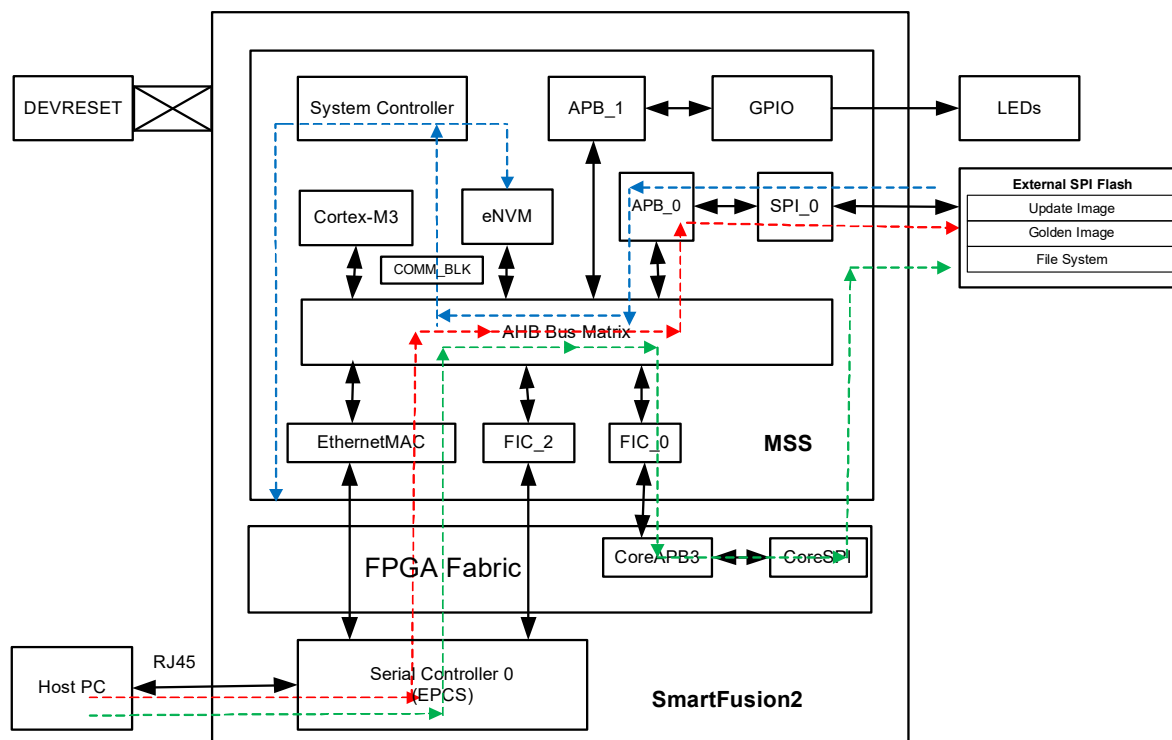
DEVRESET

System Controller

APB_1

GPIO

LEDs

Cortex-M3

eNVM

APB_0

SPI_0

External SPI Flash

Update Image

Golden Image

File System

COMM_BLK

AHB Bus Matrix

EthernetMAC

FIC_2

FIC_0

MSS

FPGA Fabric

CoreAPB3

CoreSPI

Host PC

RJ45

Serial Controller 0 (EPCS)

SmartFusion2